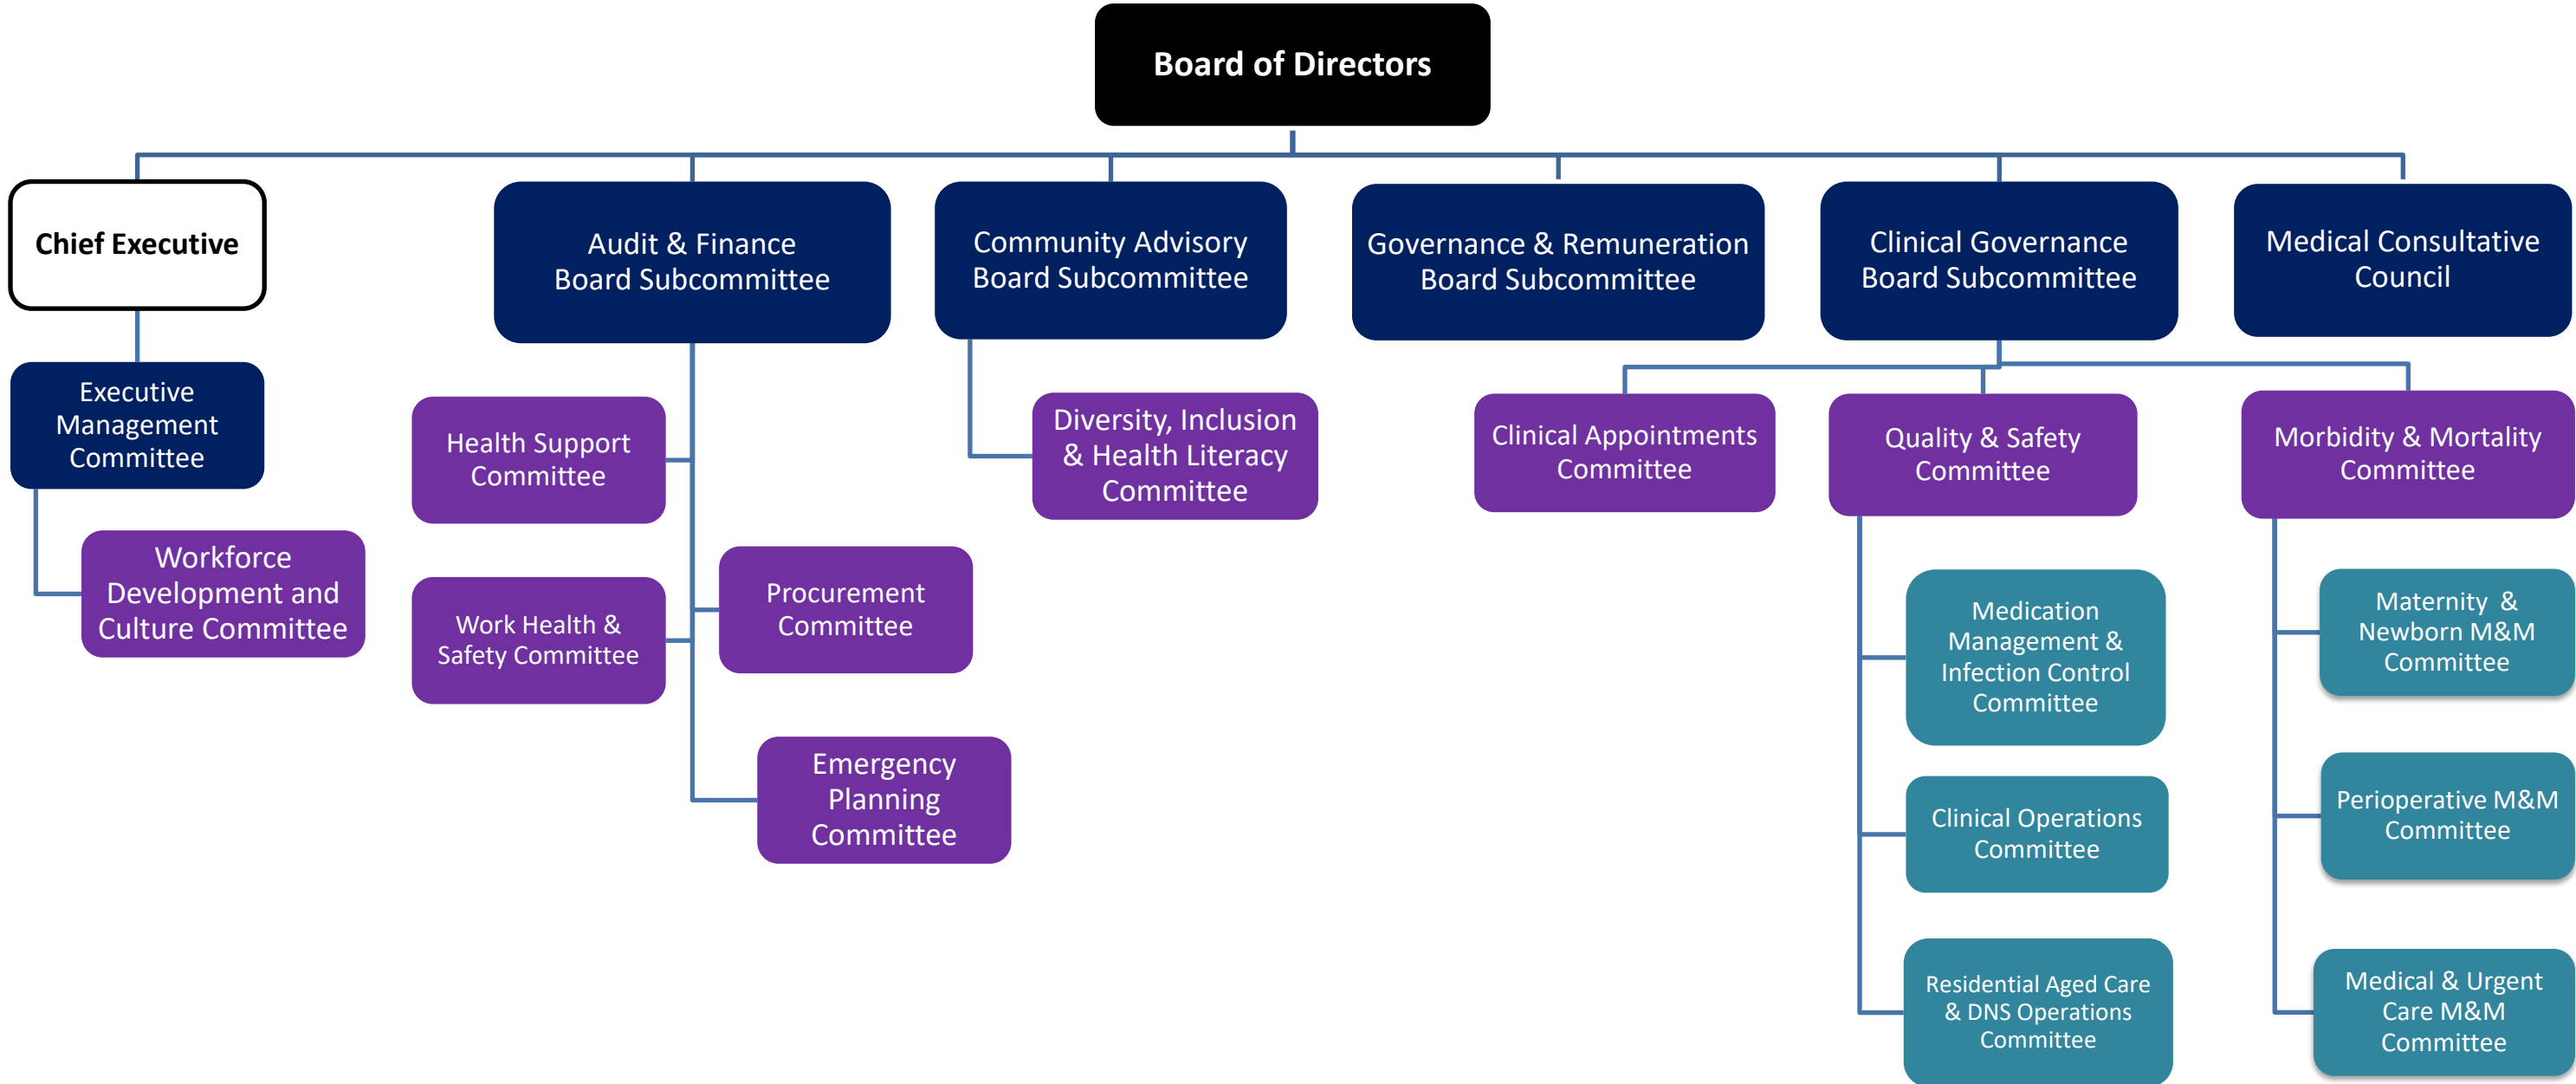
Board of Directors

Chief Executive

Executive Management Committee

Workforce Development and Culture Committee

Audit & Finance Board Subcommittee

Health Support Committee

Work Health & Safety Committee

Procurement Committee

Emergency Planning Committee

Community Advisory Board Subcommittee

Diversity, Inclusion & Health Literacy Committee

Governance & Remuneration Board Subcommittee

Clinical Governance Board Subcommittee

Clinical Appointments Committee

Quality & Safety Committee

Medication Management & Infection Control Committee

Clinical Operations Committee

Residential Aged Care & DNS Operations Committee

Morbidity & Mortality Committee

Maternity & Newborn M&M Committee

Perioperative M&M Committee

Medical & Urgent Care M&M Committee

Medical Consultative Council